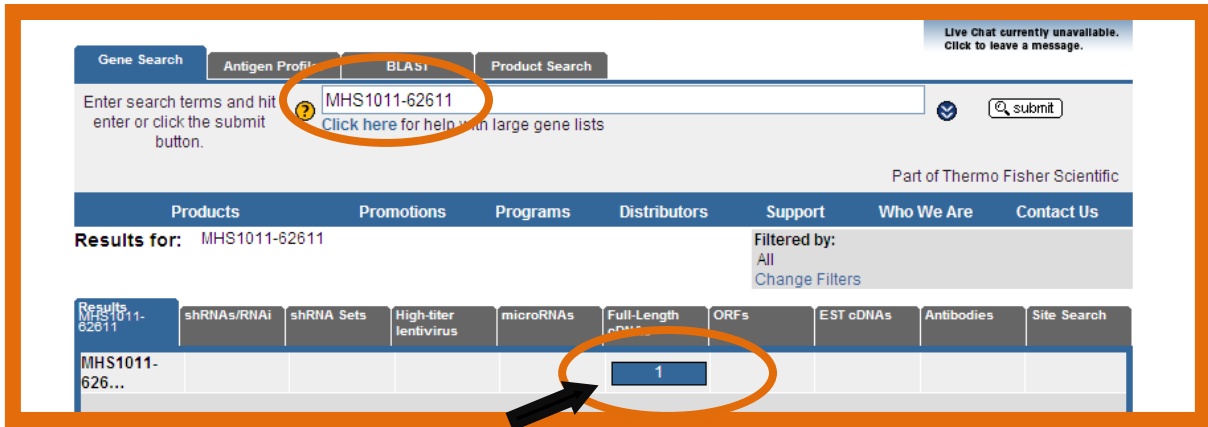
Live Chat currently unavailable. Click to leave a message.

Gene Search | Antigen Profile | BLAST | Product Search

Enter search terms and hit enter or click the submit button.

MHS1011-62611

Click here for help with large gene lists

submit

Part of Thermo Fisher Scientific

Products | Promotions | Programs | Distributors | Support | Who We Are | Contact Us

Results for: MHS1011-62611

Filtered by:
All
Change Filters

| Results MHS1011-62611 | shRNAs/RNAi | shRNA Sets | High-titer lentivirus | microRNAs | Full-Length cDNA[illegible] | ORFs | EST cDNAs | Antibodies | Site Search |
|---|---|---|---|---|---|---|---|---|---|
| MHS1011-626... | | | | | 1 | | | | |